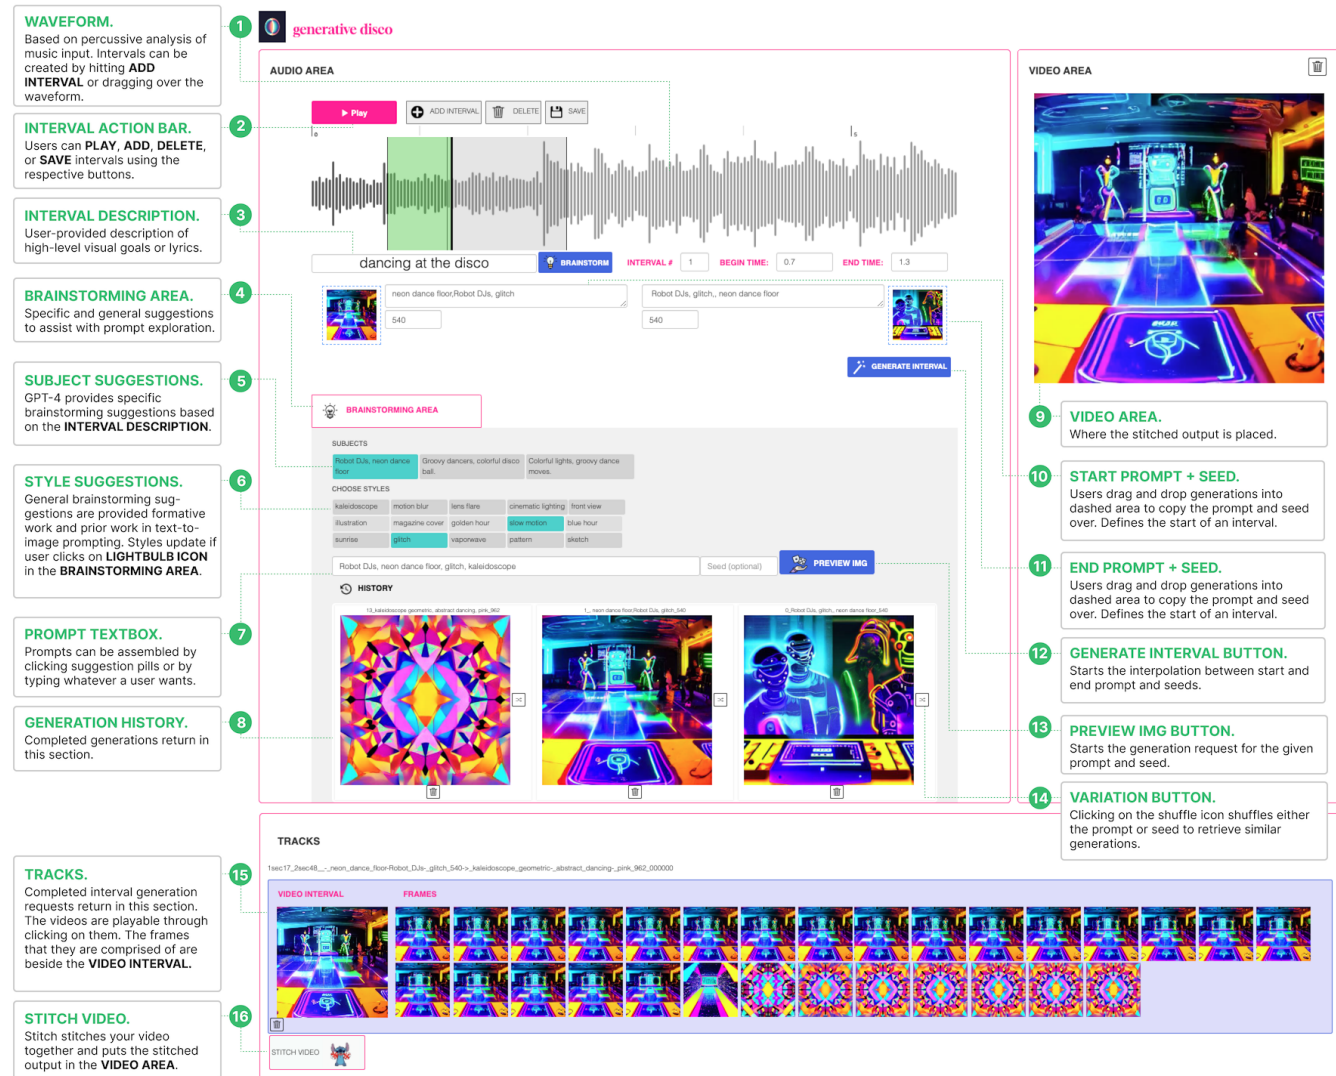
WAVEFORM.
Based on percussive analysis of music input. Intervals can be created by hitting ADD INTERVAL or dragging over the waveform.

INTERVAL ACTION BAR.
Users can PLAY, ADD, DELETE, or SAVE intervals using the respective buttons.

INTERVAL DESCRIPTION.
User-provided description of high-level visual goals or lyrics.

BRAINSTORMING AREA.
Specific and general suggestions to assist with prompt exploration.

SUBJECT SUGGESTIONS.
GPT-4 provides specific brainstorming suggestions based on the INTERVAL DESCRIPTION.

STYLE SUGGESTIONS.
General brainstorming suggestions are provided formative work and prior work in text-to-image prompting. Styles update if user clicks on LIGHTBULB ICON in the BRAINSTORMING AREA.

PROMPT TEXTBOX.
Prompts can be assembled by clicking suggestion pills or by typing whatever a user wants.

GENERATION HISTORY.
Completed generations return in this section.

TRACKS.
Completed interval generation requests return in this section. The videos are playable through clicking on them. The frames that they are comprised of are beside the VIDEO INTERVAL.

STITCH VIDEO.
Stitch stitches your video together and puts the stitched output in the VIDEO AREA.

1 2 3 4 5 6 7 8 9 10 11 12 13 14 15 16

generative disco

AUDIO AREA

Play ADD INTERVAL DELETE SAVE

dancing at the disco BRAINSTORM INTERVAL # 1 BEGIN TIME: 0.7 END TIME: 1.3

neon dance floor,Robot DJs, glitch
540
Robot DJs, glitch,, neon dance floor
540

GENERATE INTERVAL

BRAINSTORMING AREA

SUBJECTS
Robot DJs, neon dance floor | Groovy dancers, colorful disco ball. | Colorful lights, groovy dance moves.

CHOOSE STYLES
| kaleidoscope | motion blur | lens flare | cinematic lighting | front view |
|---|---|---|---|---|
| illustration | magazine cover | golden hour | slow motion | blue hour |
| sunrise | glitch | vaporwave | pattern | sketch |

Robot DJs, neon dance floor, glitch, kaleidoscope Seed (optional) PREVIEW IMG

HISTORY
13_kaleidoscope geometric, abstract dancing, pink_962
1_ neon dance floor,Robot DJs, glitch_540
0_Robot DJs, glitch,, neon dance floor_540

VIDEO AREA

VIDEO AREA.
Where the stitched output is placed.

START PROMPT + SEED.
Users drag and drop generations into dashed area to copy the prompt and seed over. Defines the start of an interval.

END PROMPT + SEED.
Users drag and drop generations into dashed area to copy the prompt and seed over. Defines the start of an interval.

GENERATE INTERVAL BUTTON.
Starts the interpolation between start and end prompt and seeds.

PREVIEW IMG BUTTON.
Starts the generation request for the given prompt and seed.

VARIATION BUTTON.
Clicking on the shuffle icon shuffles either the prompt or seed to retrieve similar generations.

TRACKS

1sec17_2sec48_-_neon_dance_floor-Robot_DJs-_glitch_540->_kaleidoscope_geometric-_abstract_dancing-_pink_962_000000

VIDEO INTERVAL FRAMES

STITCH VIDEO